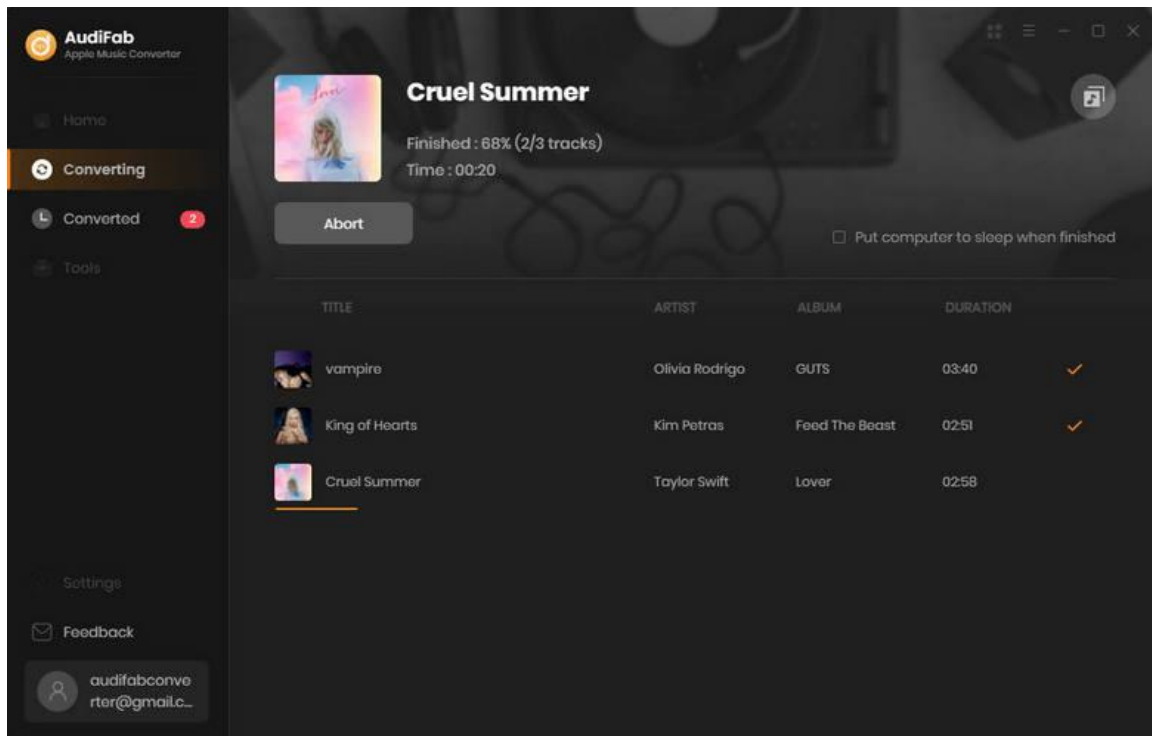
AudiFab
Apple Music Converter

Home

Converting

Converted 2

Tools

Cruel Summer

Finished : 68% (2/3 tracks)

Time : 00:20

Abort

Put computer to sleep when finished

| TITLE | ARTIST | ALBUM | DURATION | |
|---|---|---|---|---|
| vampire | Olivia Rodrigo | GUTS | 03:40 | ✓ |
| King of Hearts | Kim Petras | Feed The Beast | 02:51 | ✓ |
| Cruel Summer | Taylor Swift | Lover | 02:58 | |

Settings

Feedback

audifabconverter@gmail.c...